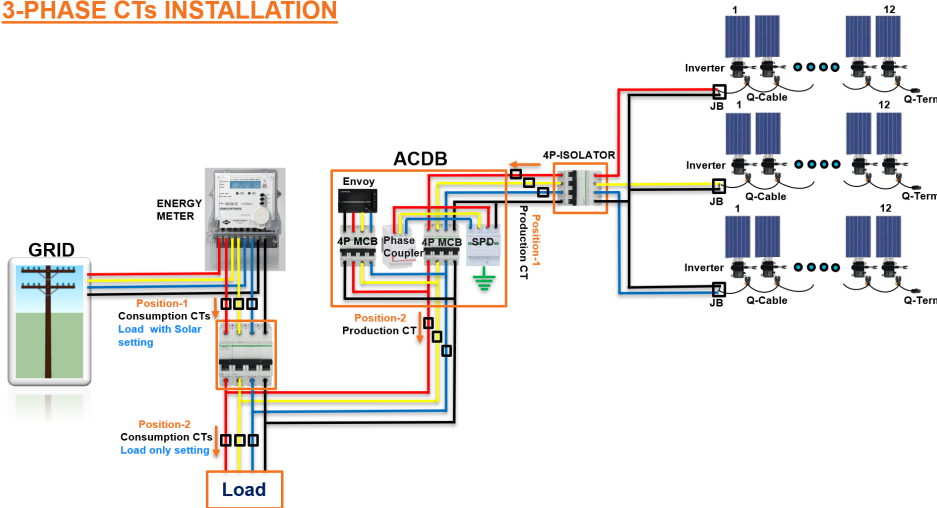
3-PHASE CTs INSTALLATION

ACDB

Envoy

4P MCB

Phase Coupler

4P MCB

SPD

4P-ISOLATOR

Position-1
Production CT

Position-2
Production CT

ENERGY METER

GRID

Position-1
Consumption CTs
Load with Solar setting

Position-2
Consumption CTs
Load only setting

Load

1

12

Inverter

JB

Q-Cable

Q-Term

1

12

Inverter

JB

Q-Cable

Q-Term

1

12

Inverter

JB

Q-Cable

Q-Term